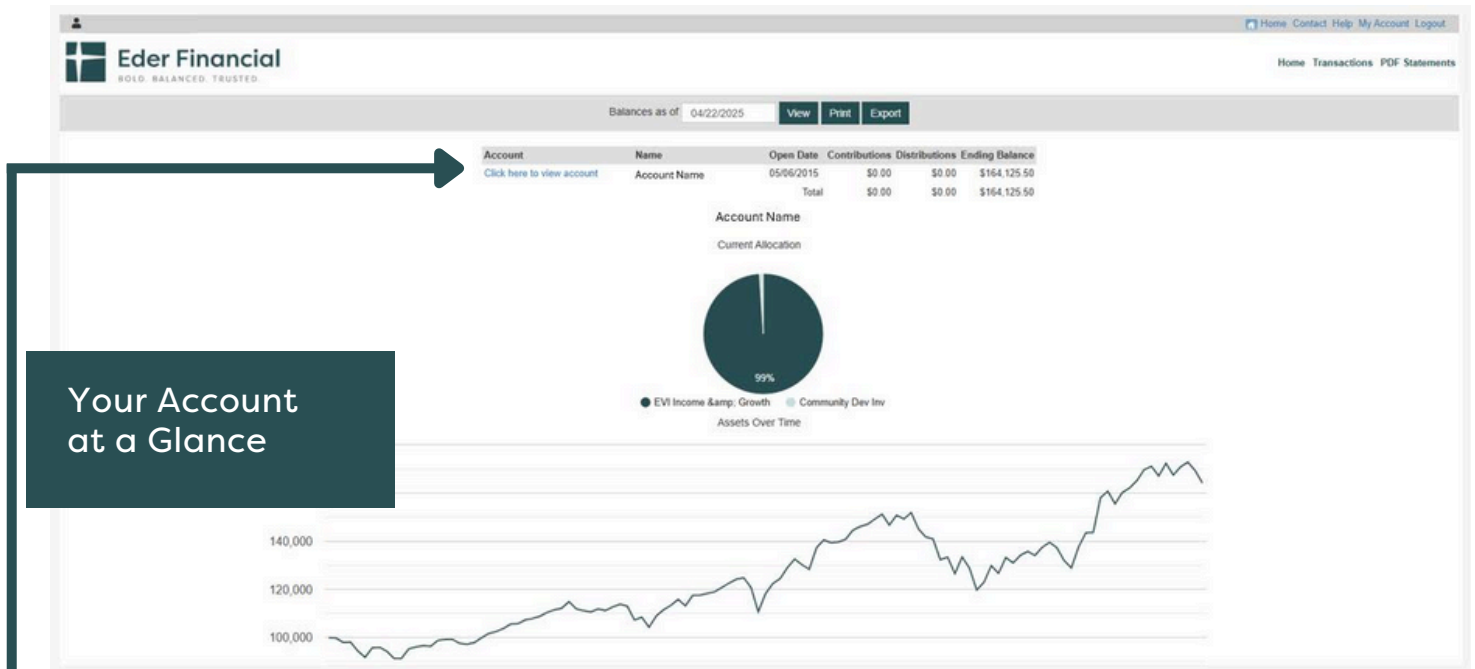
Home Contact Help My Account Logout

Eder Financial
BOLD. BALANCED. TRUSTED.

Home Transactions PDF Statements

Balances as of 04/22/2025 View Print Export

| Account | Name | Open Date | Contributions | Distributions | Ending Balance |
|---|---|---|---|---|---|
| Click here to view account | Account Name | 05/06/2015 | \$0.00 | \$0.00 | \$164,125.50 |
| | | Total | \$0.00 | \$0.00 | \$164,125.50 |

Account Name

Current Allocation

99%

EVI Income &amp; Growth Community Dev Inv

Assets Over Time

Your Account at a Glance

140,000
120,000
100,000